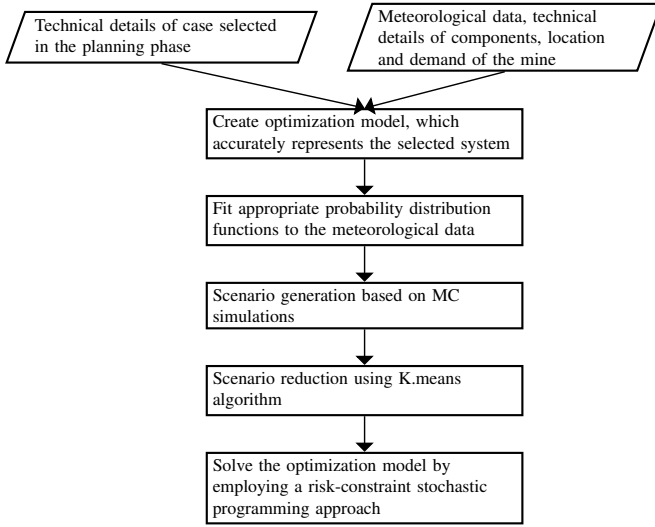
Technical details of case selected in the planning phase

Meteorological data, technical details of components, location and demand of the mine

Create optimization model, which accurately represents the selected system

Fit appropriate probability distribution functions to the meteorological data

Scenario generation based on MC simulations

Scenario reduction using K.means algorithm

Solve the optimization model by employing a risk-constraint stochastic programming approach